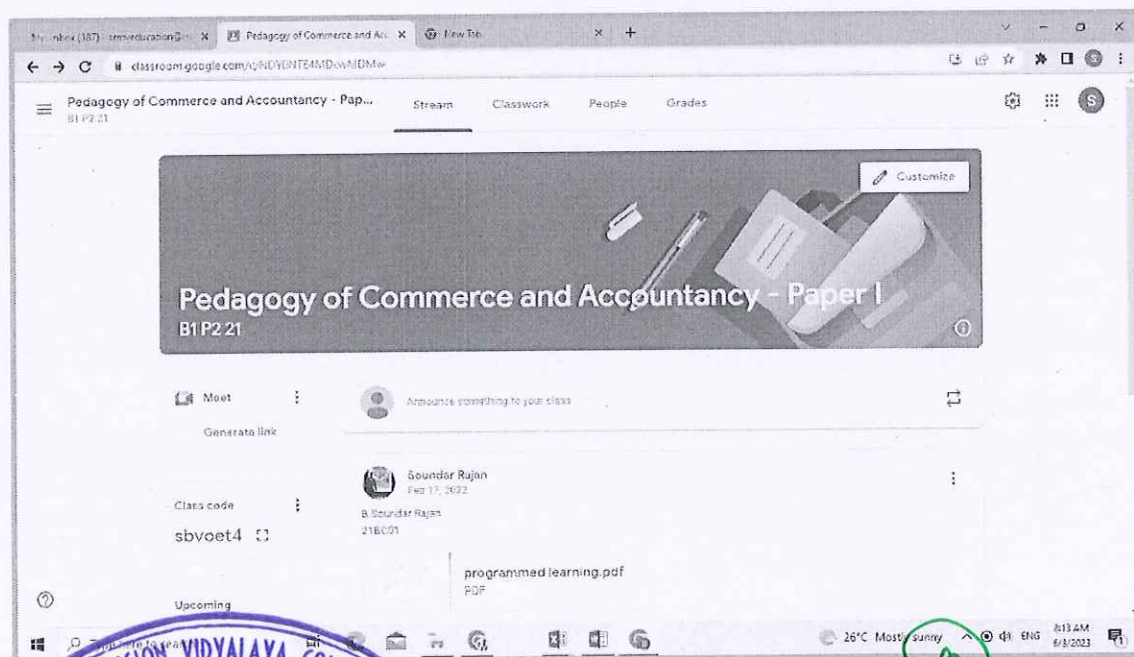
Inbox (187) - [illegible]education@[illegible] ×
Pedagogy of Commerce and Acc ×
New Tab ×
+

classroom.google.com/c/NDY0NTE4MDcwMDMw

Pedagogy of Commerce and Accountancy - Pap...
B1 P2 21

Stream
Classwork
People
Grades

Customize

Pedagogy of Commerce and Accountancy - Paper I
B1 P2 21

Meet
Generate link

Announce something to your class

Class code
sbvoet4

Soundar Rajan
Feb 17, 2022

B.Soundar Rajan
21BC01

programmed learning.pdf
PDF

Upcoming

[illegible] VIDYALAYA

26°C Mostly sunny
ENG
8:13 AM
6/3/2023